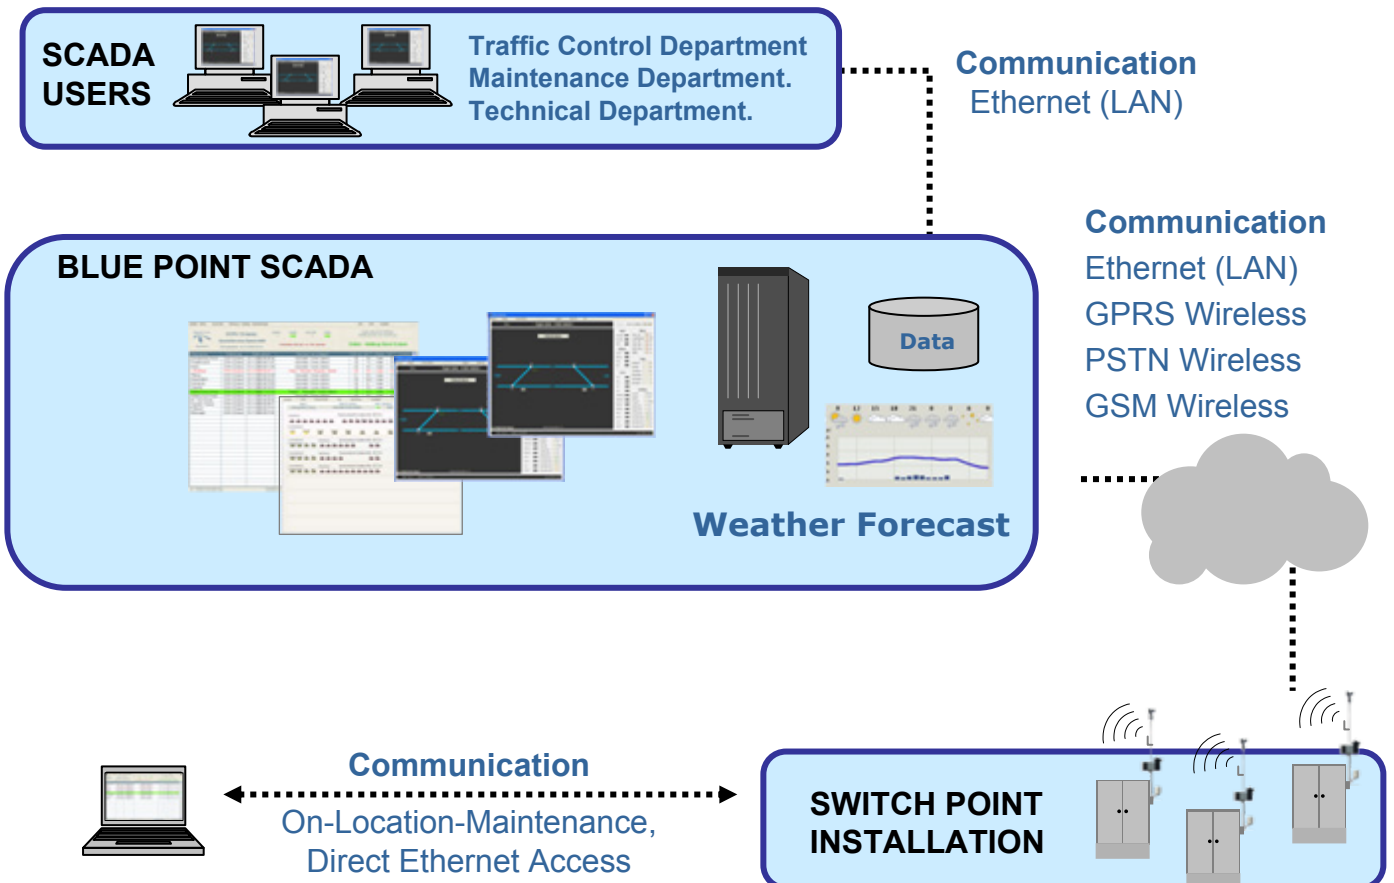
SCADA USERS

Traffic Control Department
Maintenance Department.
Technical Department.

Communication
Ethernet (LAN)

BLUE POINT SCADA

Data

Weather Forecast

Communication
Ethernet (LAN)
GPRS Wireless
PSTN Wireless
GSM Wireless

Communication
On-Location-Maintenance,
Direct Ethernet Access

SWITCH POINT INSTALLATION